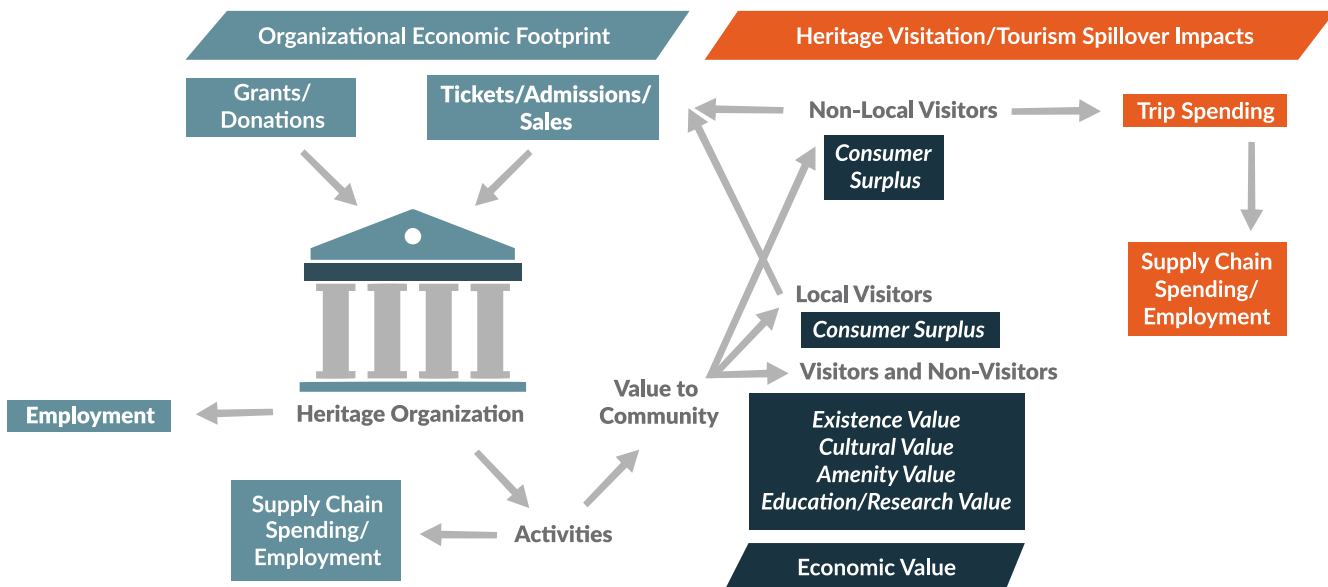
Organizational Economic Footprint

Heritage Visitation/Tourism Spillover Impacts

Grants/ Donations

Tickets/Admissions/ Sales

Non-Local Visitors

Trip Spending

Consumer Surplus

Supply Chain Spending/ Employment

Local Visitors

Consumer Surplus

Visitors and Non-Visitors

Value to Community

Employment

Heritage Organization

Existence Value
Cultural Value
Amenity Value
Education/Research Value

Supply Chain Spending/ Employment

Activities

Economic Value